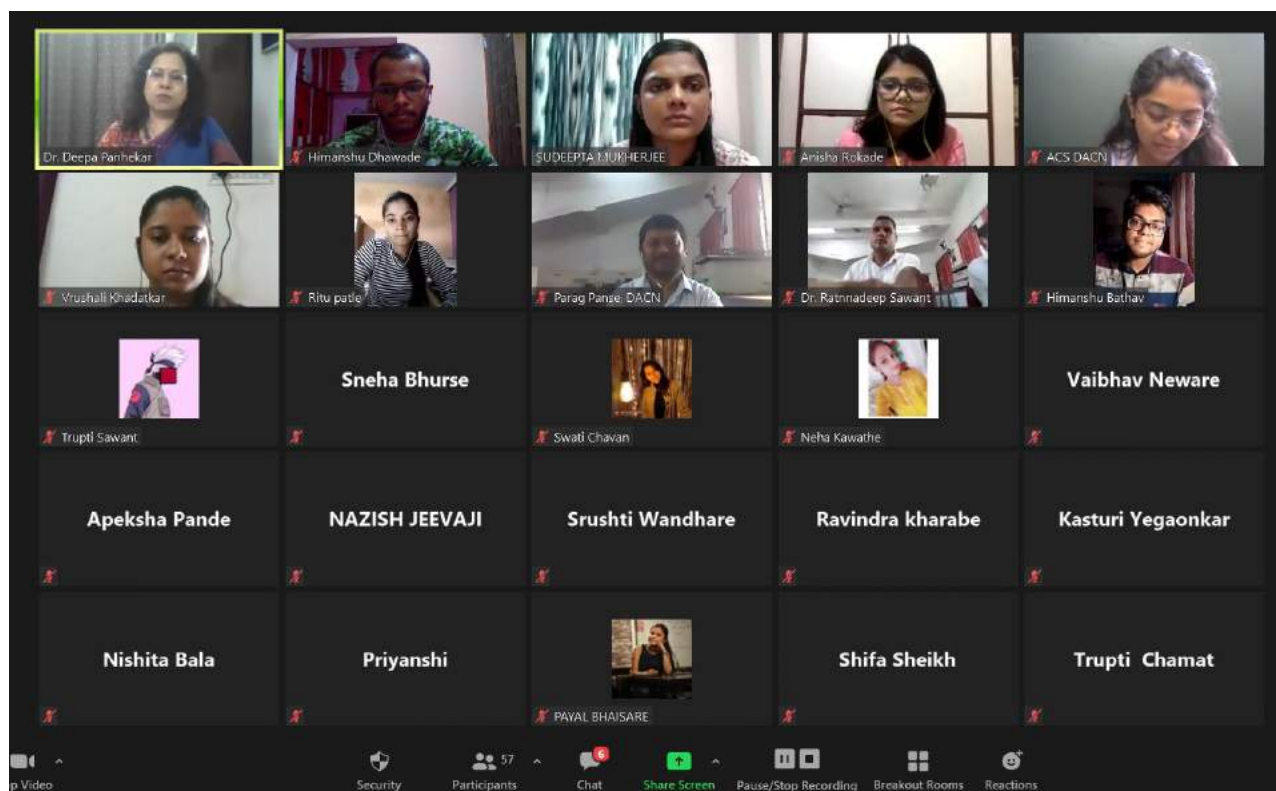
Dr. Deepa Panhekar
Himanshu Dhawade
SUDEEPTA MUKHERJEE
Anisha Rokade
ACS DACN
Vrushali Khadatkar
Ritu patle
Parag Panse. DACN
Dr. Ratnnadeep Sawant
Himanshu Bathav
Trupti Sawant
Sneha Bhurse
Swati Chavan
Neha Kawathe
Vaibhav Neware
Apeksha Pande
NAZISH JEEVAJI
Srushti Wandhare
Ravindra kharabe
Kasturi Yegaonkar
Nishita Bala
Priyanshi
PAYAL BHAISARE
Shifa Sheikh
Trupti Chamat

p Video
Security
57
Participants
6
Chat
Share Screen
Pause/Stop Recording
Breakout Rooms
Reactions